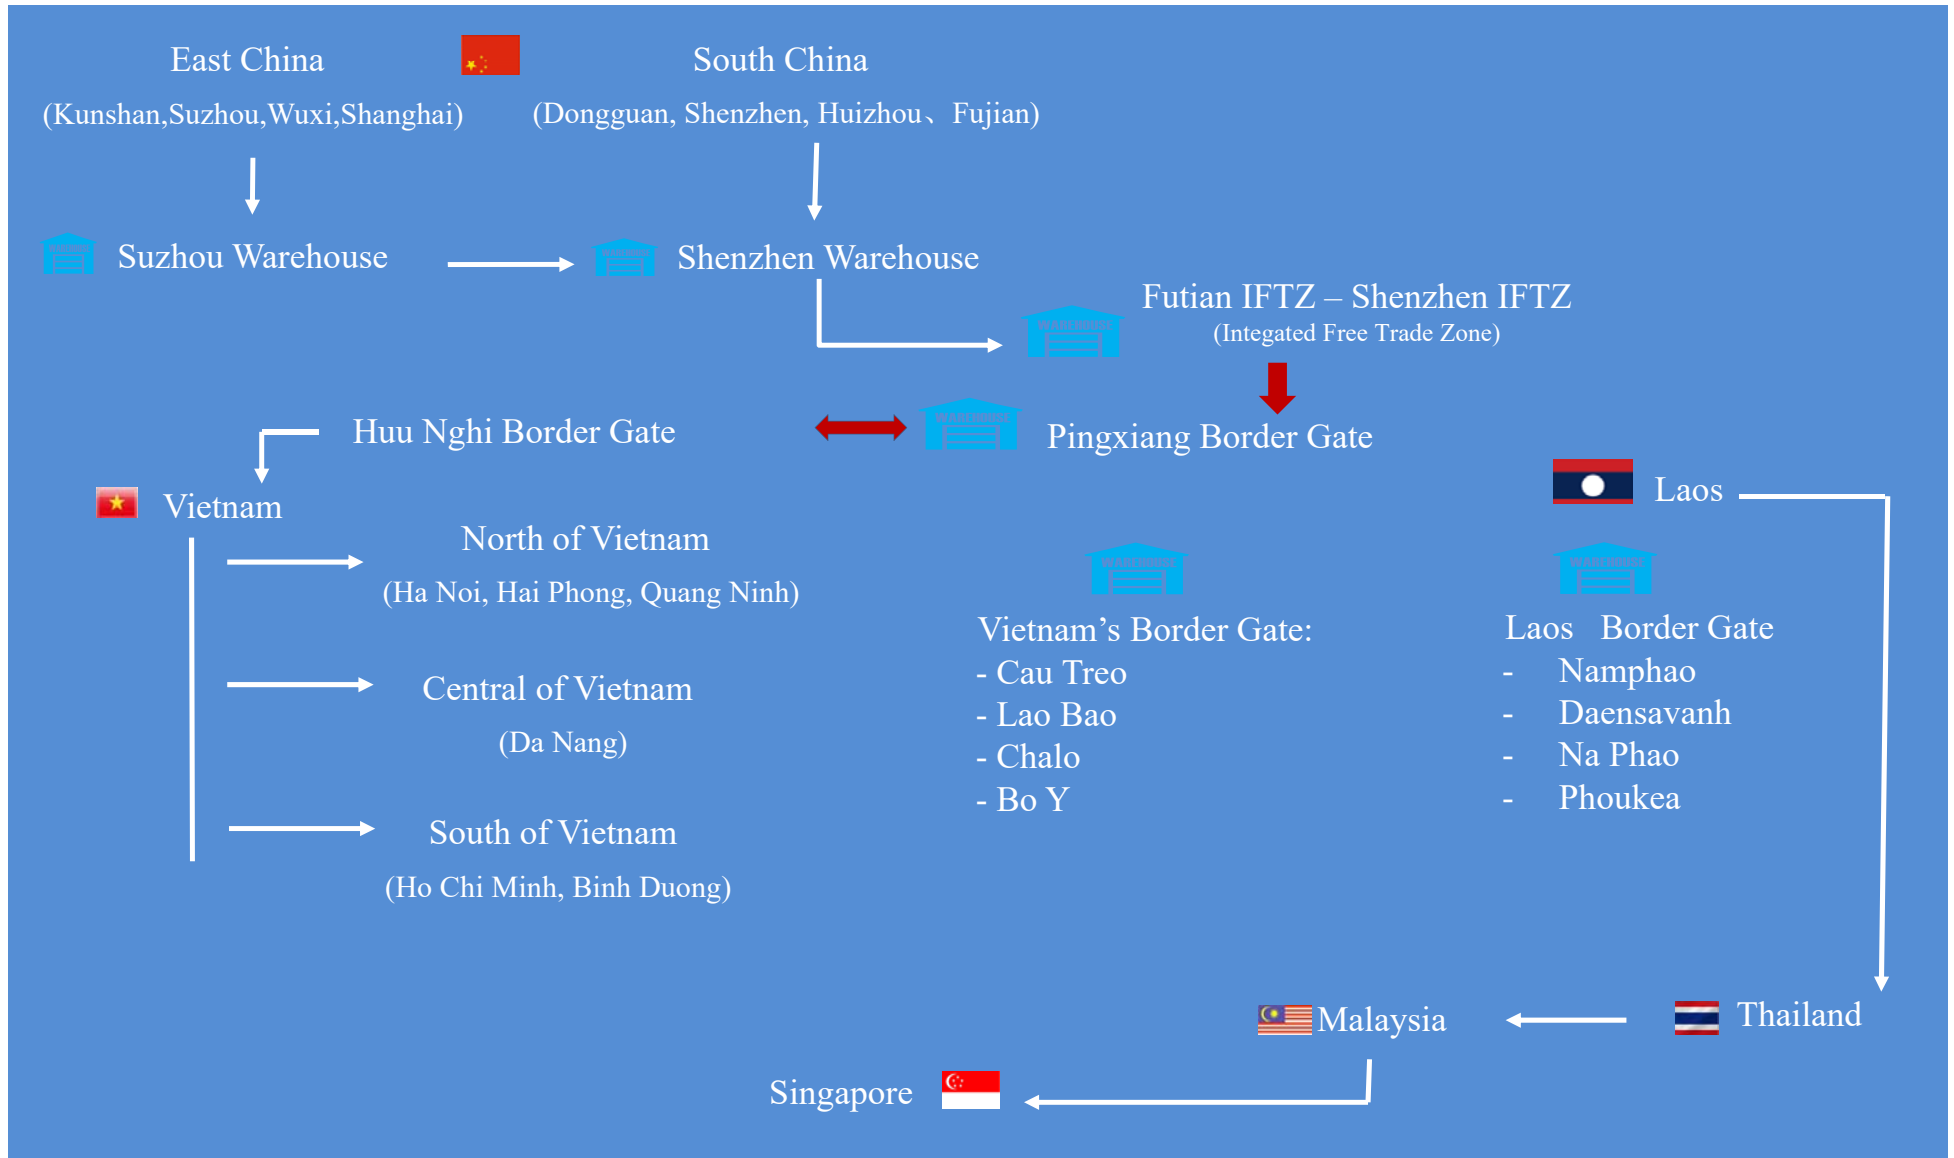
East China

(Kunshan,Suzhou,Wuxi,Shanghai)

South China

(Dongguan, Shenzhen, Huizhou、Fujian)

Suzhou Warehouse

Shenzhen Warehouse

Futian IFTZ – Shenzhen IFTZ
(Integated Free Trade Zone)

Huu Nghi Border Gate

Pingxiang Border Gate

Vietnam

Laos

North of Vietnam
(Ha Noi, Hai Phong, Quang Ninh)

Central of Vietnam
(Da Nang)

South of Vietnam
(Ho Chi Minh, Binh Duong)

Vietnam’s Border Gate:
- Cau Treo
- Lao Bao
- Chalo
- Bo Y

Laos Border Gate
- Namphao
- Daensavanh
- Na Phao
- Phoukea

Malaysia

Thailand

Singapore